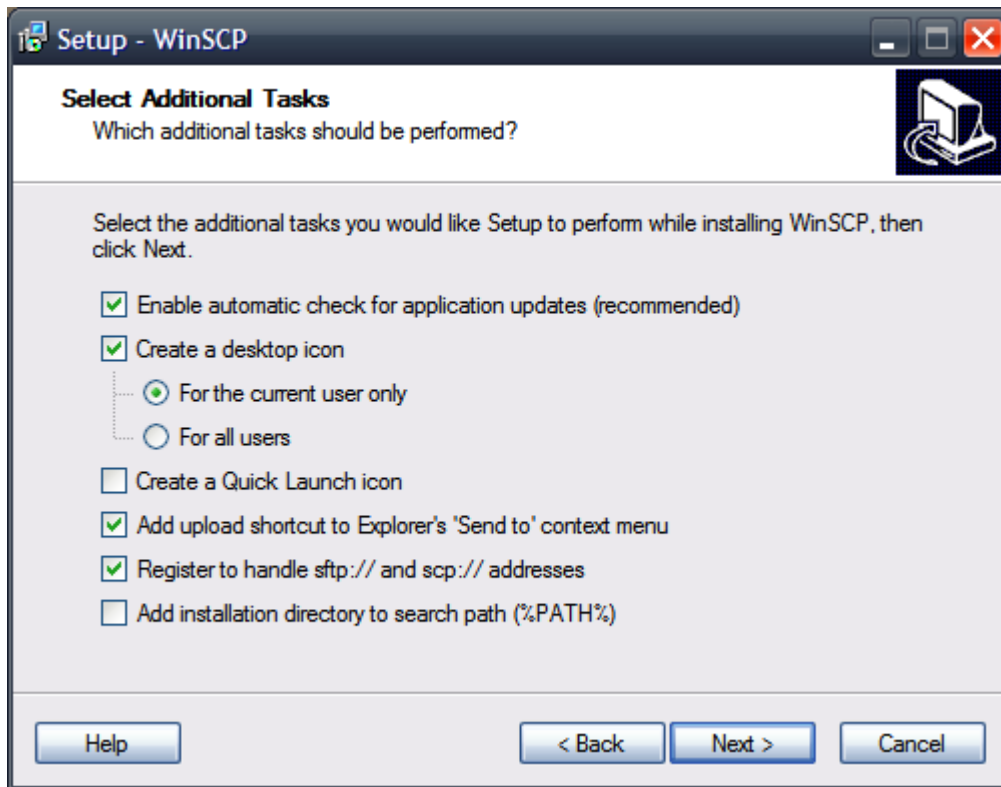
Setup - WinSCP

Select Additional Tasks
Which additional tasks should be performed?

Select the additional tasks you would like Setup to perform while installing WinSCP, then click Next.

Enable automatic check for application updates (recommended)
Create a desktop icon
For the current user only
For all users
Create a Quick Launch icon
Add upload shortcut to Explorer's 'Send to' context menu
Register to handle sftp:// and scp:// addresses
Add installation directory to search path (%PATH%)

Help
< Back
Next >
Cancel